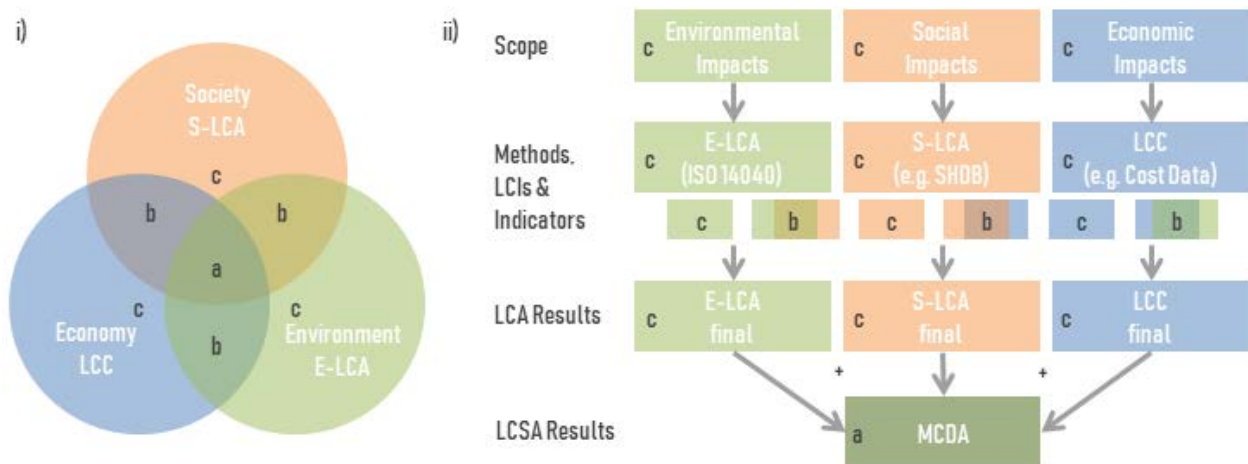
i)

Society
S-LCA

c

b

b

a

c

c

Economy
LCC

b

Environment
E-LCA

ii)

Scope

c Environmental Impacts

c Social Impacts

c Economic Impacts

Methods, LCIs & Indicators

c E-LCA (ISO 14040)

c S-LCA (e.g. SHDB)

c LCC (e.g. Cost Data)

c

b

c

b

c

b

LCA Results

c E-LCA final

c S-LCA final

c LCC final

+

+

LCSA Results

a MCDA